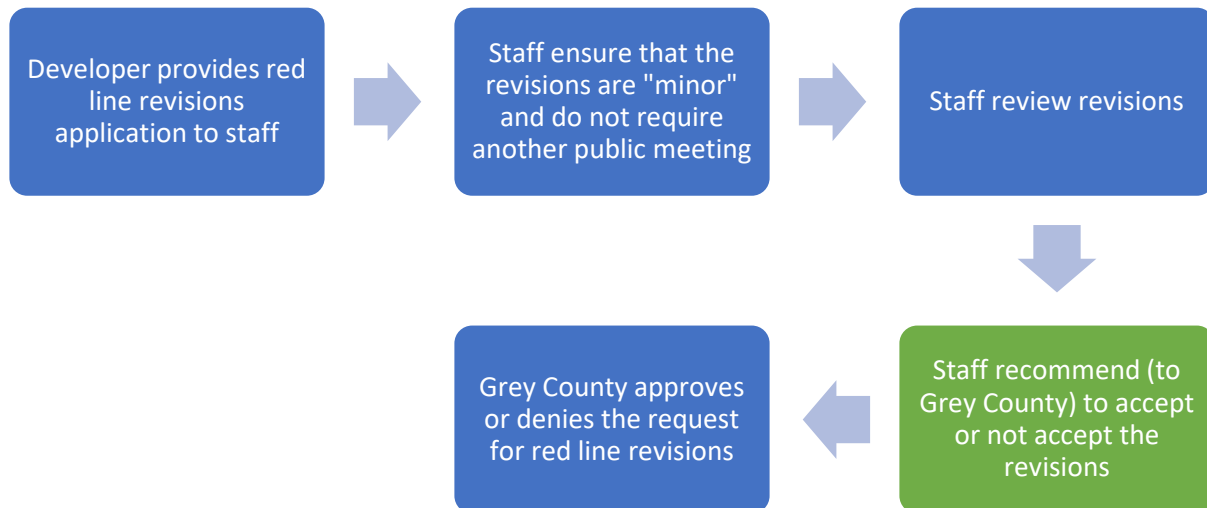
Developer provides red line revisions application to staff

Staff ensure that the revisions are "minor" and do not require another public meeting

Staff review revisions

Staff recommend (to Grey County) to accept or not accept the revisions

Grey County approves or denies the request for red line revisions